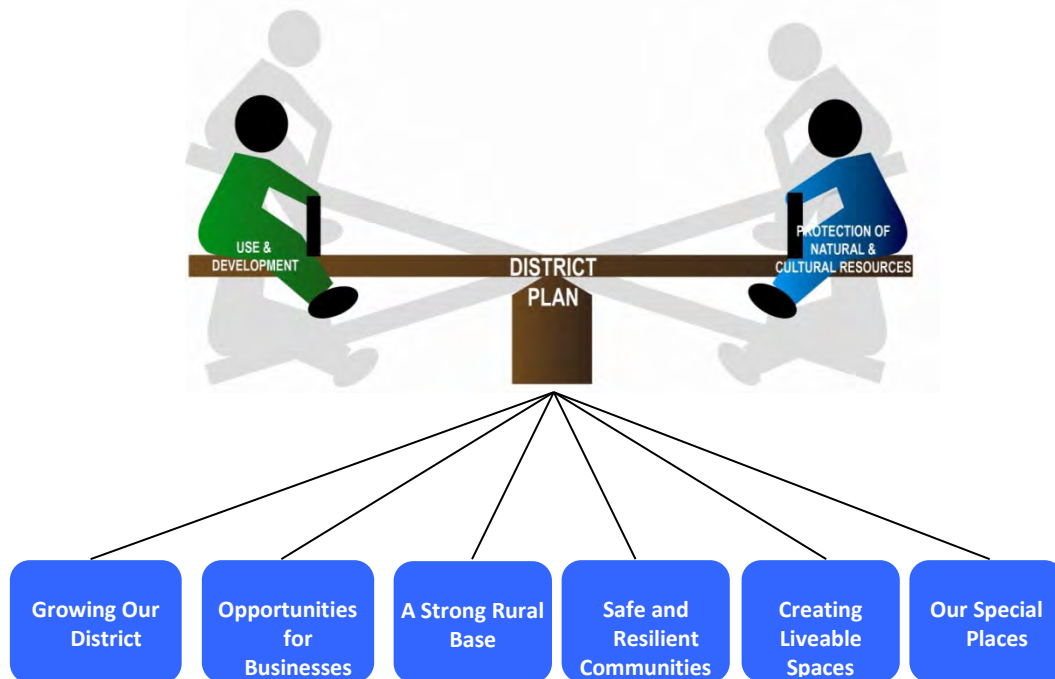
USE & DEVELOPMENT

DISTRICT PLAN

PROTECTION OF NATURAL & CULTURAL RESOURCES

Growing Our District

Opportunities for Businesses

A Strong Rural Base

Safe and Resilient Communities

Creating Liveable Spaces

Our Special Places